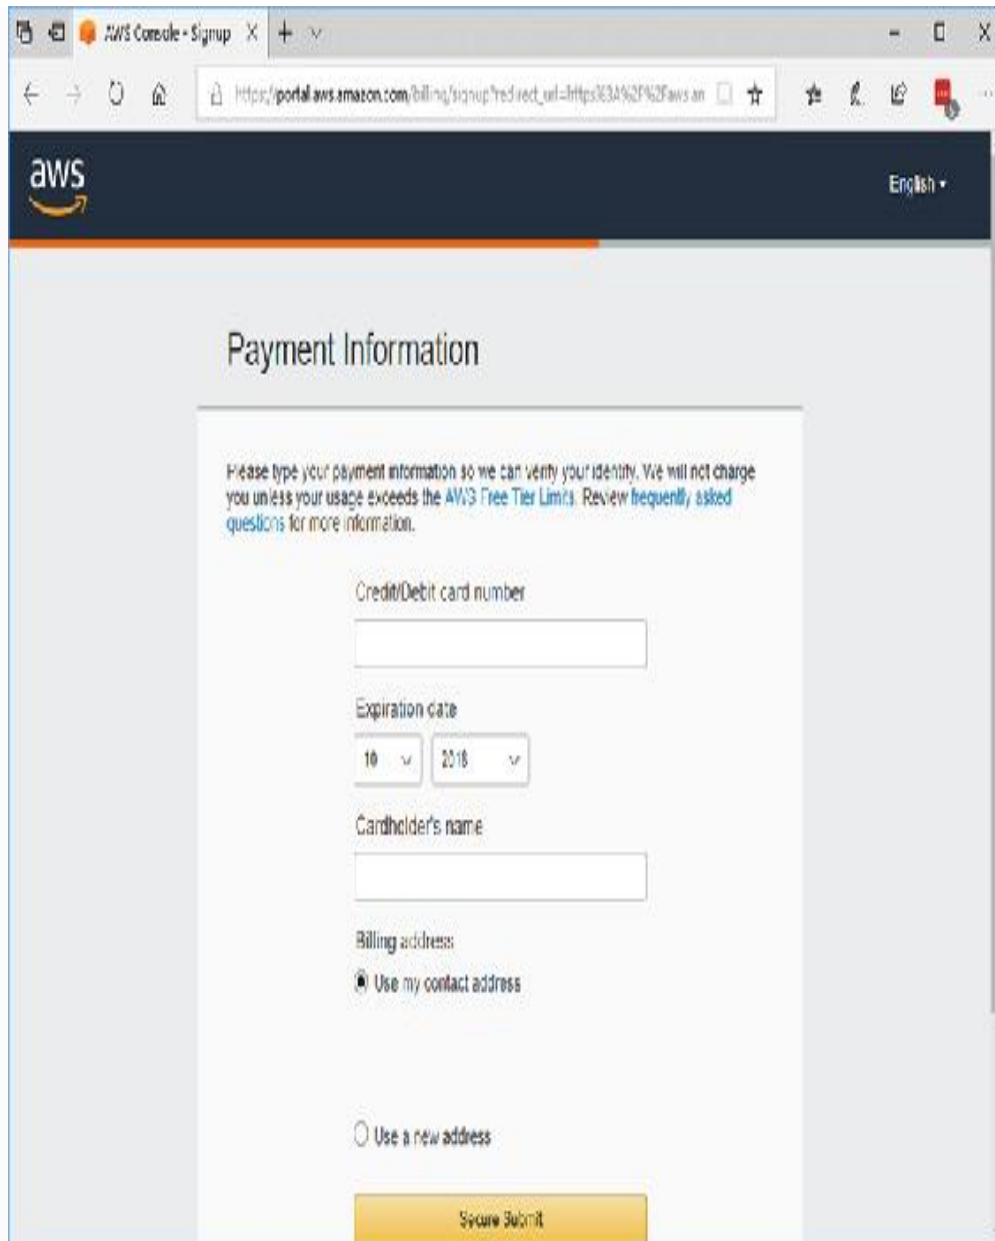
AWS Console - Signup

https://portal.aws.amazon.com/billing/signup?redirect_url=https%3A%2F%2Faws.am

aws

English ▾

Payment Information

Please type your payment information so we can verify your identity. We will not charge you unless your usage exceeds the AWS Free Tier Limits. Review frequently asked questions for more information.

Credit/Debit card number

Expiration date

10

2018

Cardholder's name

Billing address

Use my contact address

Use a new address

Secure Submit